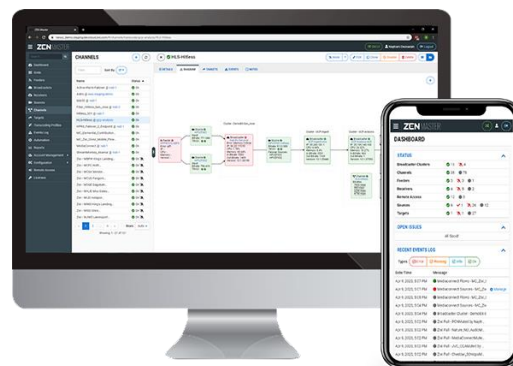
ZEN MASTER

CHANNELS

HLS-HitLess

ZEN MASTER

DASHBOARD

STATUS

Broadcaster Clusters

Channels

Feeders

Receivers

Remote Access

Sources

Targets

OPEN ISSUES

RECENT EVENTS LOG

Date/Time

Message

Apr 9, 2020, 3:57 PM

Apr 9, 2020, 3:54 PM

Apr 9, 2020, 3:54 PM

Apr 9, 2020, 3:54 PM

Apr 9, 2020, 3:54 PM

Apr 9, 2020, 3:54 PM

Apr 9, 2020, 3:54 PM

Apr 9, 2020, 3:54 PM

Apr 9, 2020, 3:54 PM

Apr 9, 2020, 3:54 PM